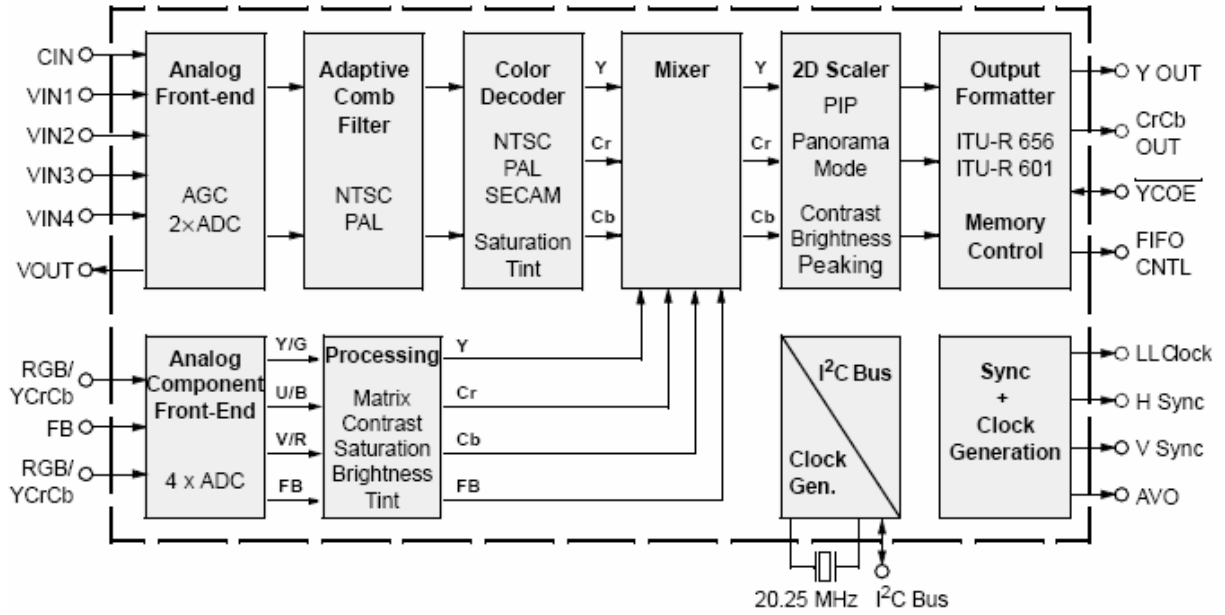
CIN
VIN1
VIN2
VIN3
VIN4
VOUT

Analog Front-end
AGC
2×ADC

Adaptive Comb Filter
NTSC
PAL

Color Decoder
NTSC
PAL
SECAM
Saturation
Tint

Y
Cr
Cb

Mixer

Y
Cr
Cb

2D Scaler
PIP
Panorama Mode
Contrast
Brightness
Peaking

Output Formatter
ITU-R 656
ITU-R 601
Memory Control

Y OUT
CrCb OUT
$\overline{YCOE}$
FIFO CNTL

RGB/ YCrCb
FB
RGB/ YCrCb

Analog Component Front-End
4 x ADC

Y/G
U/B
V/R
FB

Processing
Matrix
Contrast
Saturation
Brightness
Tint

Y
Cr
Cb
FB

$I^2C$ Bus
Clock Gen.

Sync
+
Clock Generation

LL Clock
H Sync
V Sync
AVO

20.25 MHz
$I^2C$ Bus